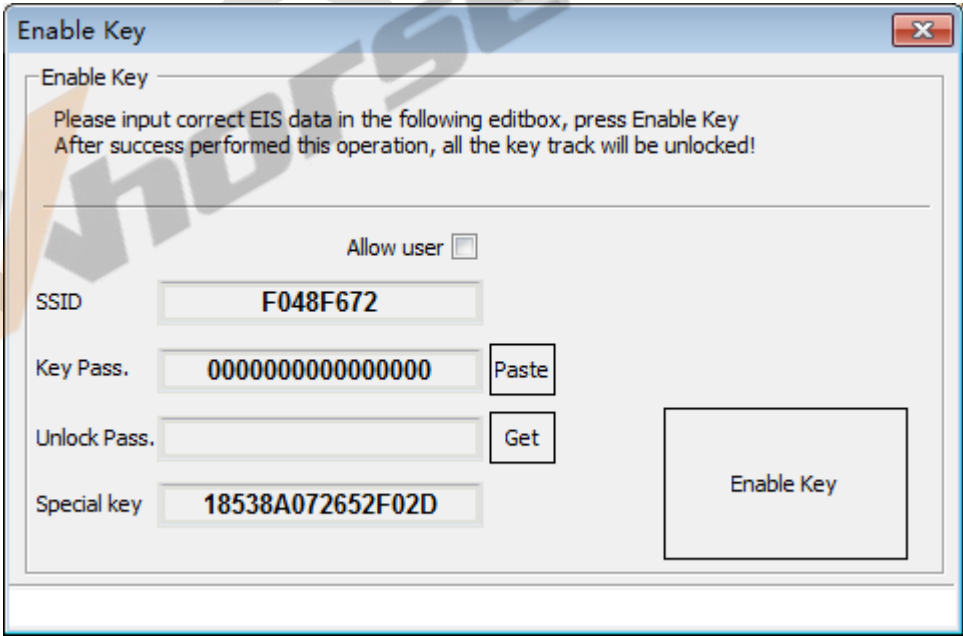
Enable Key

Enable Key

Please input correct EIS data in the following editbox, press Enable Key
After success performed this operation, all the key track will be unlocked!

Allow user

SSID F048F672

Key Pass. 0000000000000000 Paste

Unlock Pass. Get

Special key 18538A072652F02D

Enable Key

Vvhorse